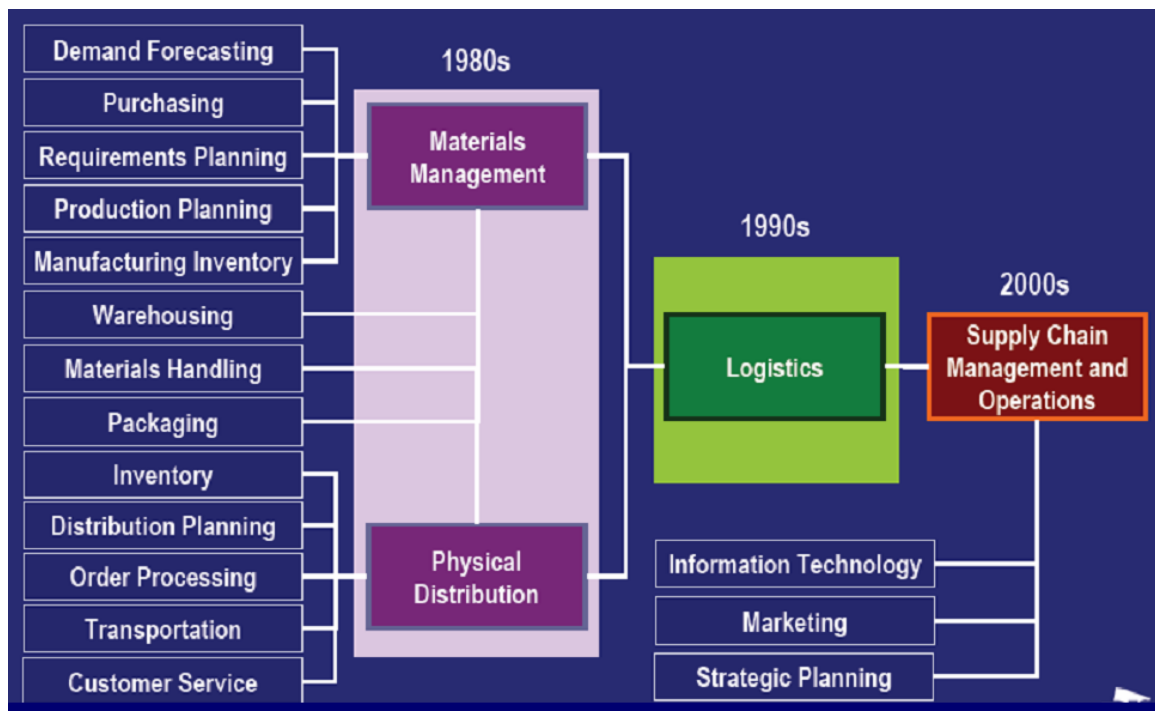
Demand Forecasting
Purchasing
Requirements Planning
Production Planning
Manufacturing Inventory
Warehousing
Materials Handling
Packaging
Inventory
Distribution Planning
Order Processing
Transportation
Customer Service

1980s
Materials Management
Physical Distribution

1990s
Logistics

2000s
Supply Chain Management and Operations

Information Technology
Marketing
Strategic Planning